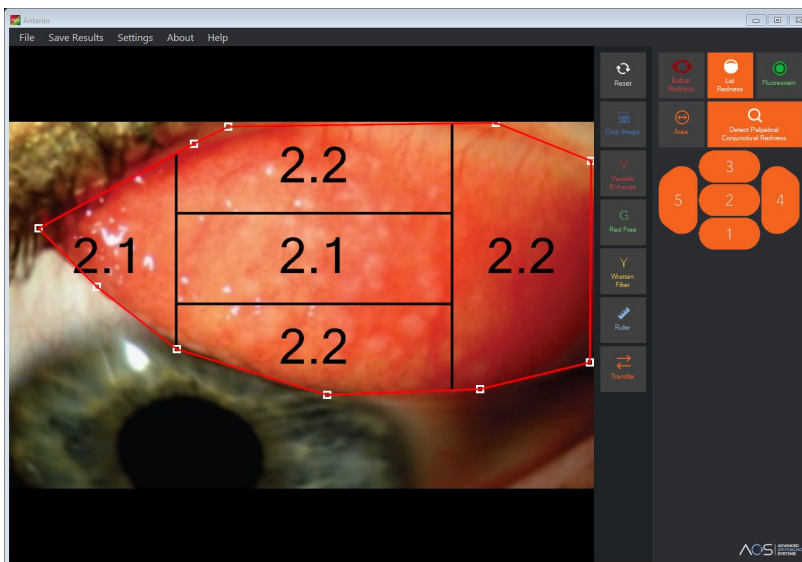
Anterior

File Save Results Settings About Help

2.2

2.1

2.1

2.2

2.2

Reset

Crop Image

Vessels Enhance

Red Free

Wratten Filter

Ruler

Transfer

Bulbar Redness

Lid Redness

Fluorescein

Area

Detect Palpebral Conjunctival Redness

3

5

2

4

1

AOS ADVANCED OPHTHALMIC SYSTEMS